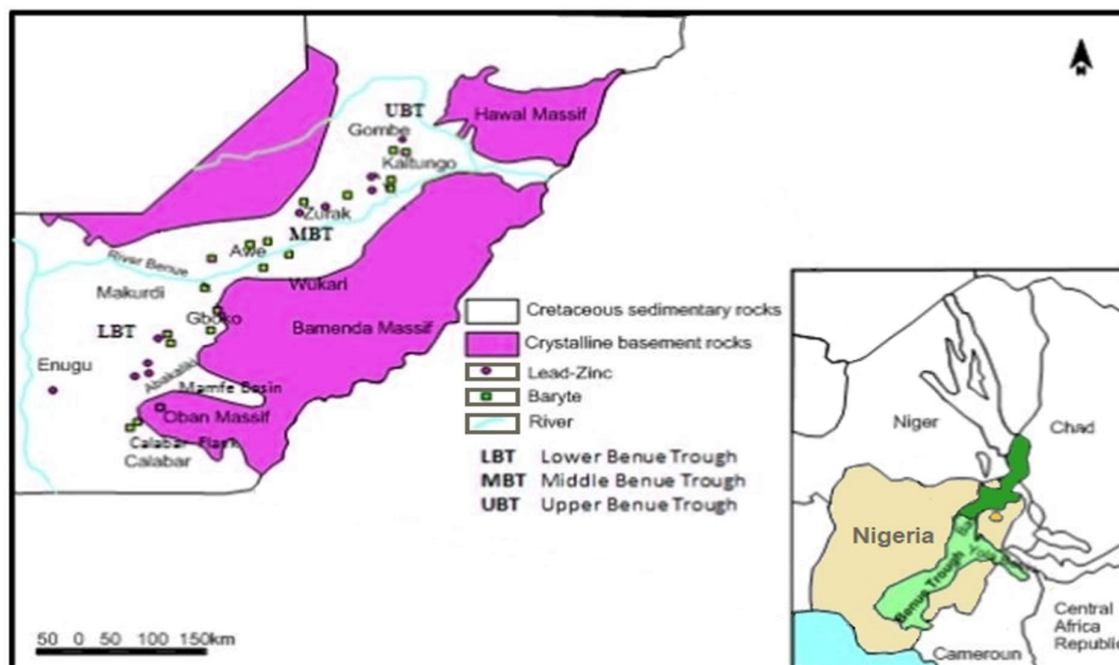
UBT
Hawal Massif
Gombe
Kaltungo
Zurak
MBT
Awe
River Benue
Wukari
Makurdi
LBT
Gboko
Bamenda Massif
Enugu
Abakaliki
Mamfe Basin
Oban Massif
Calabar Flank
Calabar

Cretaceous sedimentary rocks
Crystalline basement rocks
Lead-Zinc
Baryte
River
LBT Lower Benue Trough
MBT Middle Benue Trough
UBT Upper Benue Trough

50 0 50 100 150km

Niger
Chad
Nigeria
Benue Trough
Central Africa Republic
Cameroun